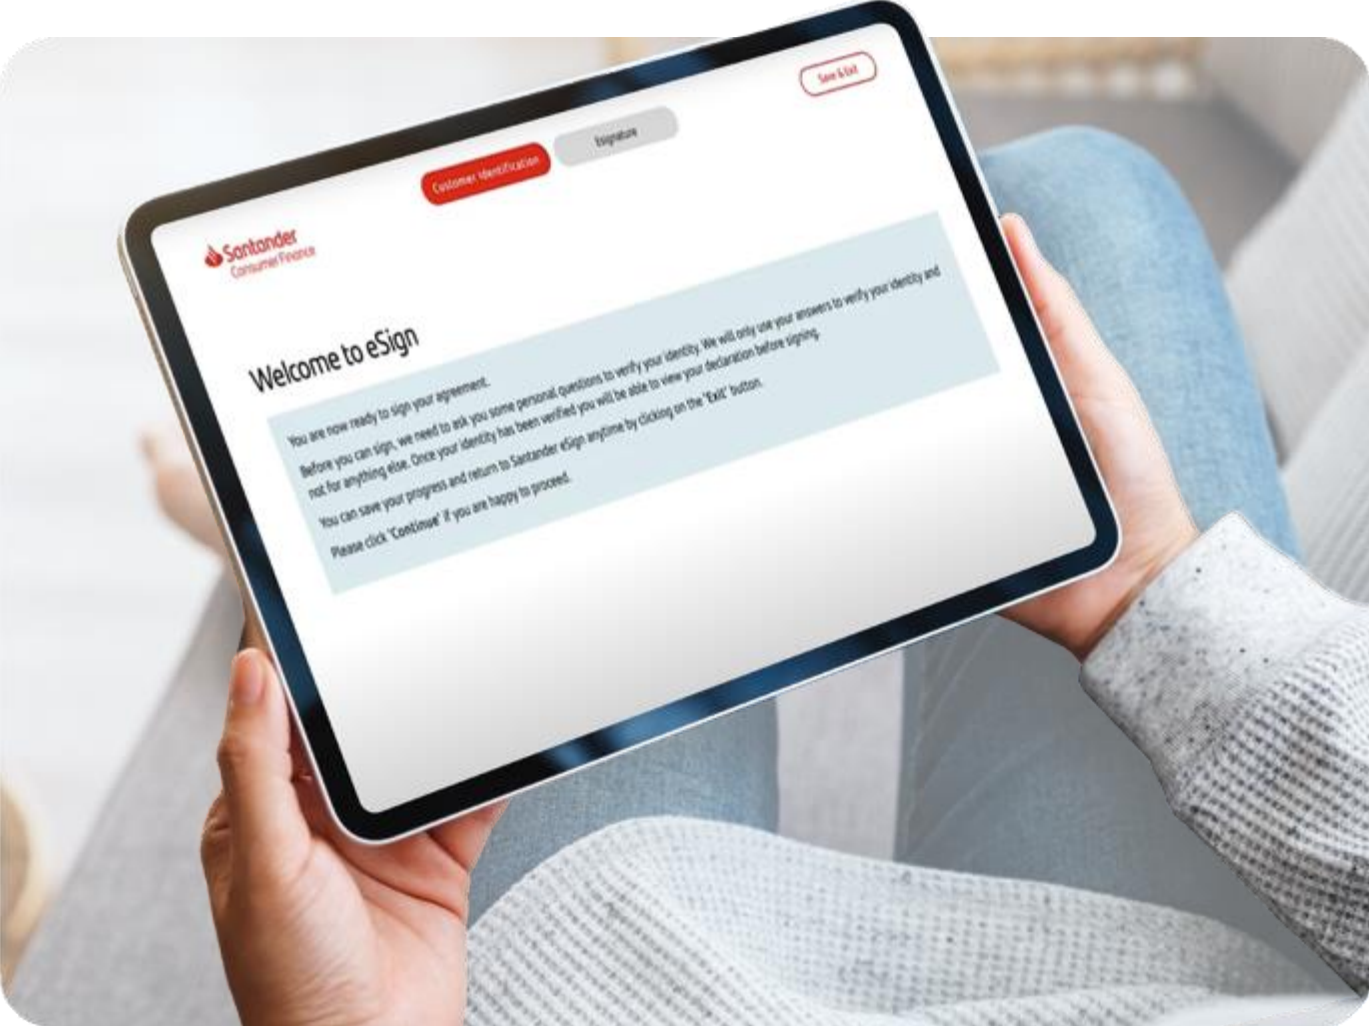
Save & Exit

Customer Identification

Esignature

Santander
Consumer Finance

Welcome to eSign

You are now ready to sign your agreement.

Before you can sign, we need to ask you some personal questions to verify your identity. We will only use your answers to verify your identity and not for anything else. Once your identity has been verified you will be able to view your declaration before signing.

You can save your progress and return to Santander eSign anytime by clicking on the 'Exit' button.

Please click 'Continue' if you are happy to proceed.